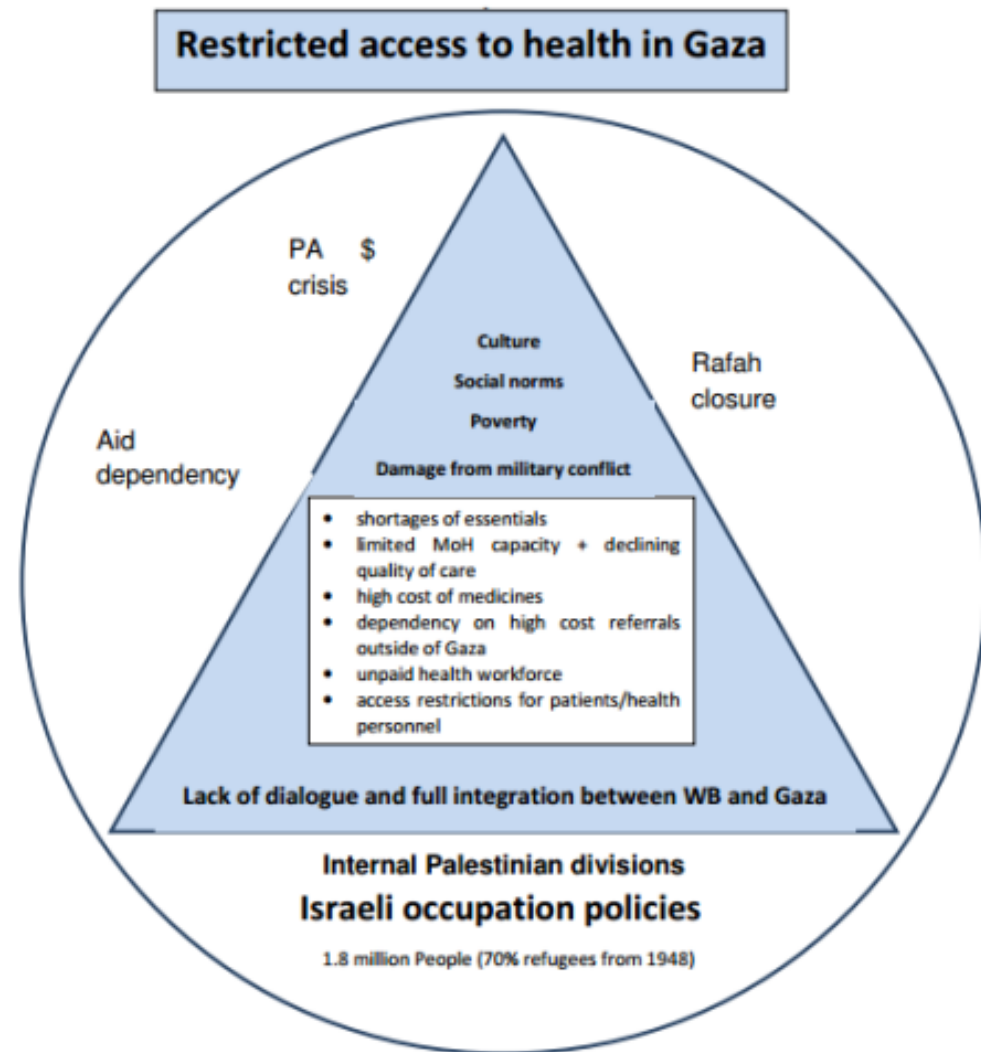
Restricted access to health in Gaza

PA $ crisis

Aid dependency

Rafah closure

Culture

Social norms

Poverty

Damage from military conflict

- shortages of essentials
- limited MoH capacity + declining quality of care
- high cost of medicines
- dependency on high cost referrals outside of Gaza
- unpaid health workforce
- access restrictions for patients/health personnel

Lack of dialogue and full integration between WB and Gaza

Internal Palestinian divisions

Israeli occupation policies

1.8 million People (70% refugees from 1948)